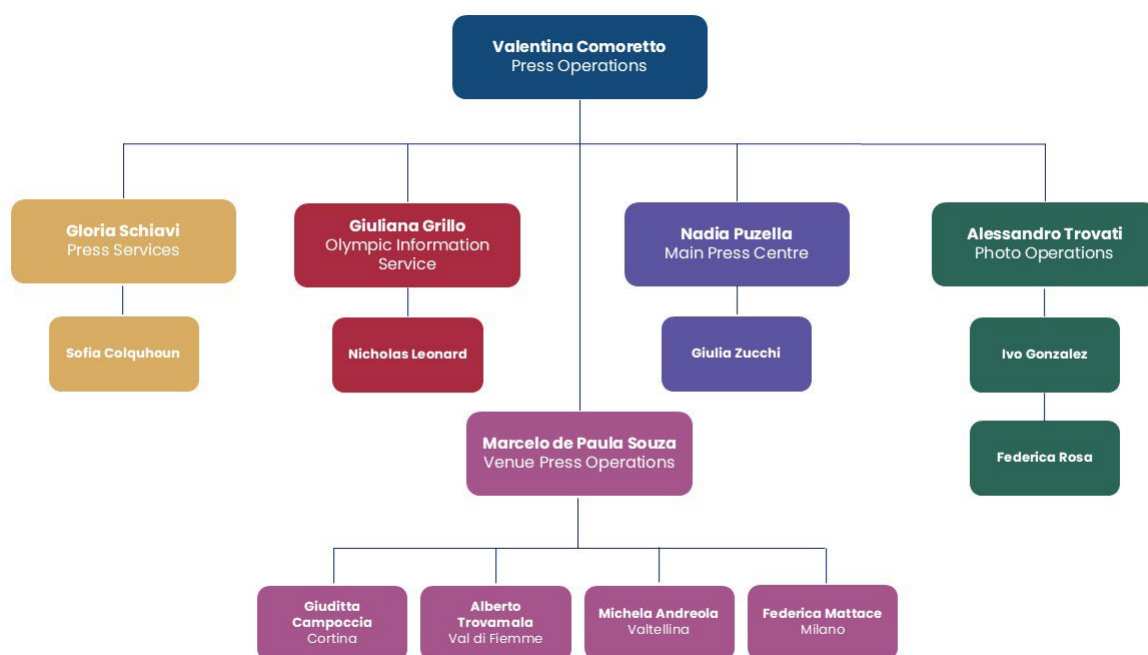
Valentina Comoretto
Press Operations

Gloria Schiavi
Press Services

Sofia Colquhoun

Giuliana Grillo
Olympic Information Service

Nicholas Leonard

Nadia Puzella
Main Press Centre

Giulia Zucchi

Alessandro Trovati
Photo Operations

Ivo Gonzalez

Federica Rosa

Marcelo de Paula Souza
Venue Press Operations

Giuditta Campoccia
Cortina

Alberto Trovamala
Val di Fiemme

Michela Andreola
Valtellina

Federica Mattace
Milano